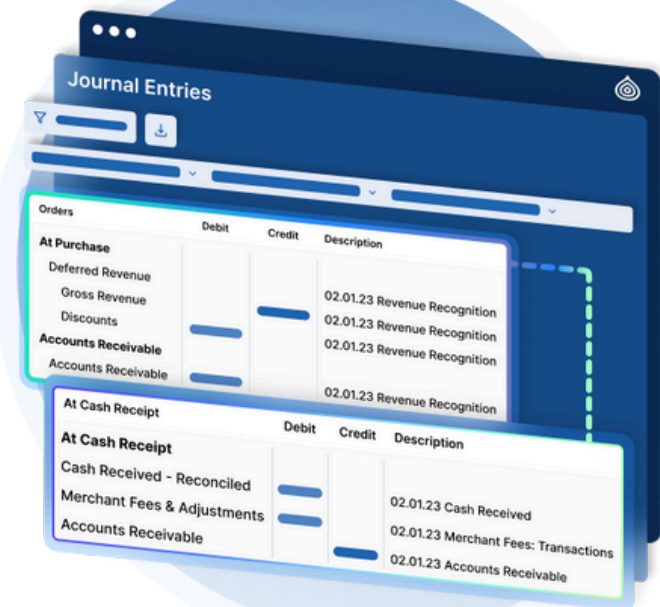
Journal Entries

| Orders | Debit | Credit | Description |
|---|---|---|---|
| At Purchase | | | |
| Deferred Revenue | | | |
| Gross Revenue | | | 02.01.23 Revenue Recognition |
| Discounts | | | 02.01.23 Revenue Recognition |
| Accounts Receivable | | | 02.01.23 Revenue Recognition |
| Accounts Receivable | | | |
| | | | 02.01.23 Revenue Recognition |

| At Cash Receipt | Debit | Credit | Description |
|---|---|---|---|
| At Cash Receipt | | | |
| Cash Received - Reconciled | | | |
| Merchant Fees & Adjustments | | | 02.01.23 Cash Received |
| Accounts Receivable | | | 02.01.23 Merchant Fees: Transactions |
| | | | 02.01.23 Accounts Receivable |